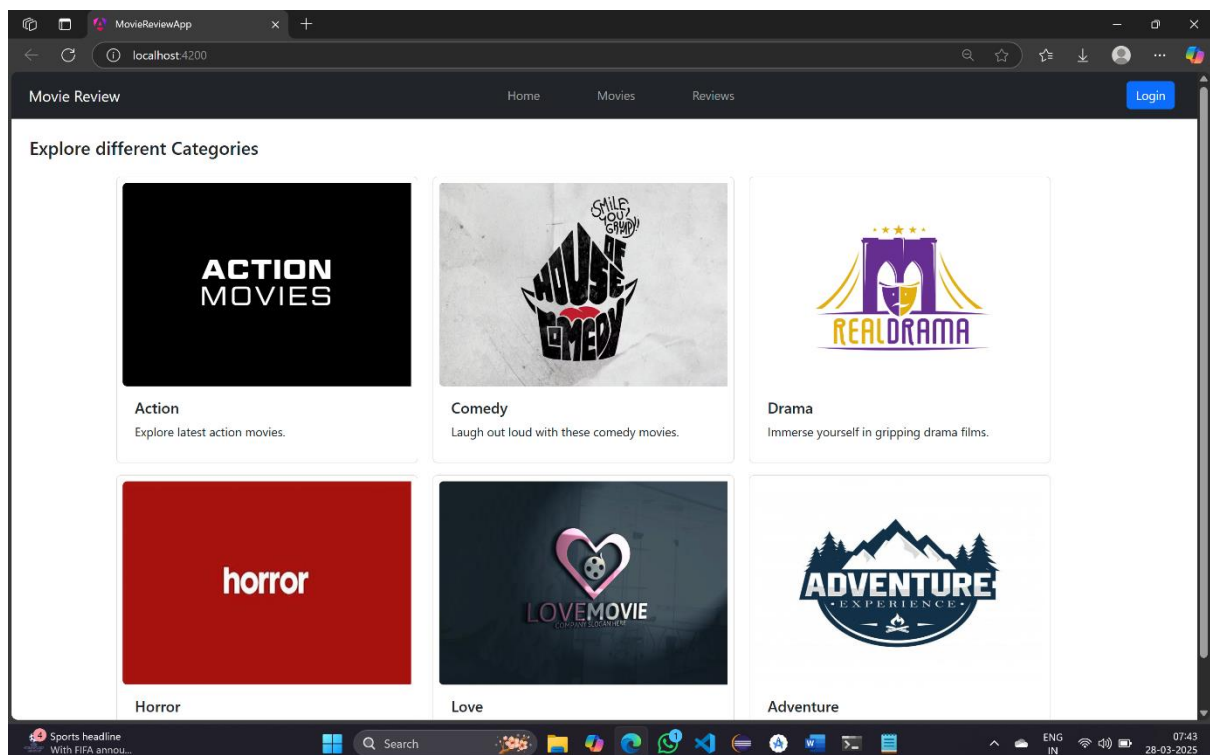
MovieReviewApp

localhost:4200

Movie Review

Home Movies Reviews

Login

Explore different Categories

ACTION MOVIES

Action

Explore latest action movies.

SMILE YOU GRANDY! HOUSE OF COMEDY

Comedy

Laugh out loud with these comedy movies.

REALDRAMA

Drama

Immerse yourself in gripping drama films.

horror

Horror

LOVEMOVIE

COMPANY SLOGAN HERE

Love

ADVENTURE

EXPERIENCE

Adventure

Sports headline
With FIFA annou...

Search

ENG
IN

07:43
28-03-2025